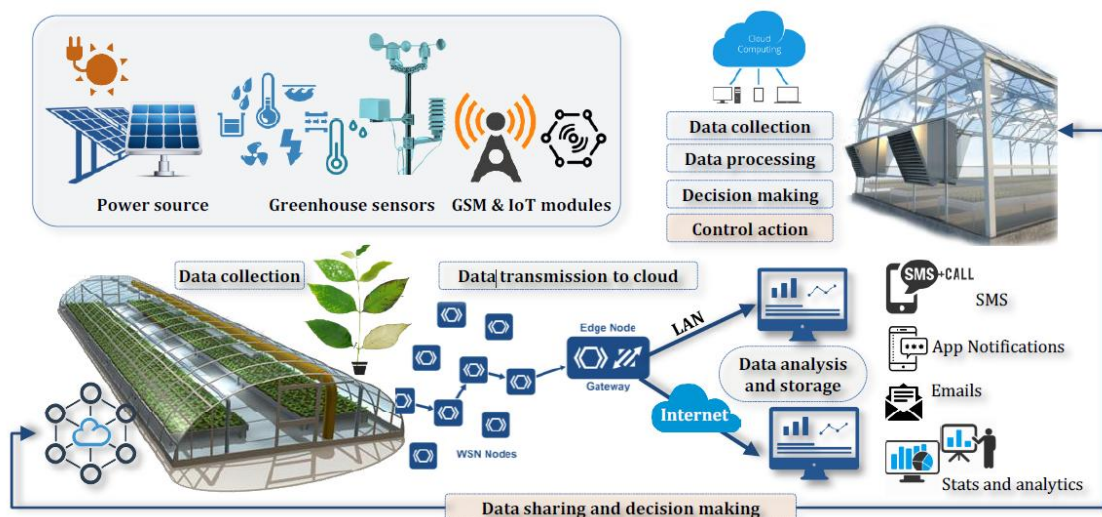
Power source
Greenhouse sensors
GSM & IoT modules

Cloud Computing

Data collection
Data processing
Decision making
Control action

Data collection
Data transmission to cloud

Edge Node
Gateway
LAN
Internet
WSN Nodes

Data analysis and storage

SMS+CALL
SMS
App Notifications
Emails
Stats and analytics

Data sharing and decision making